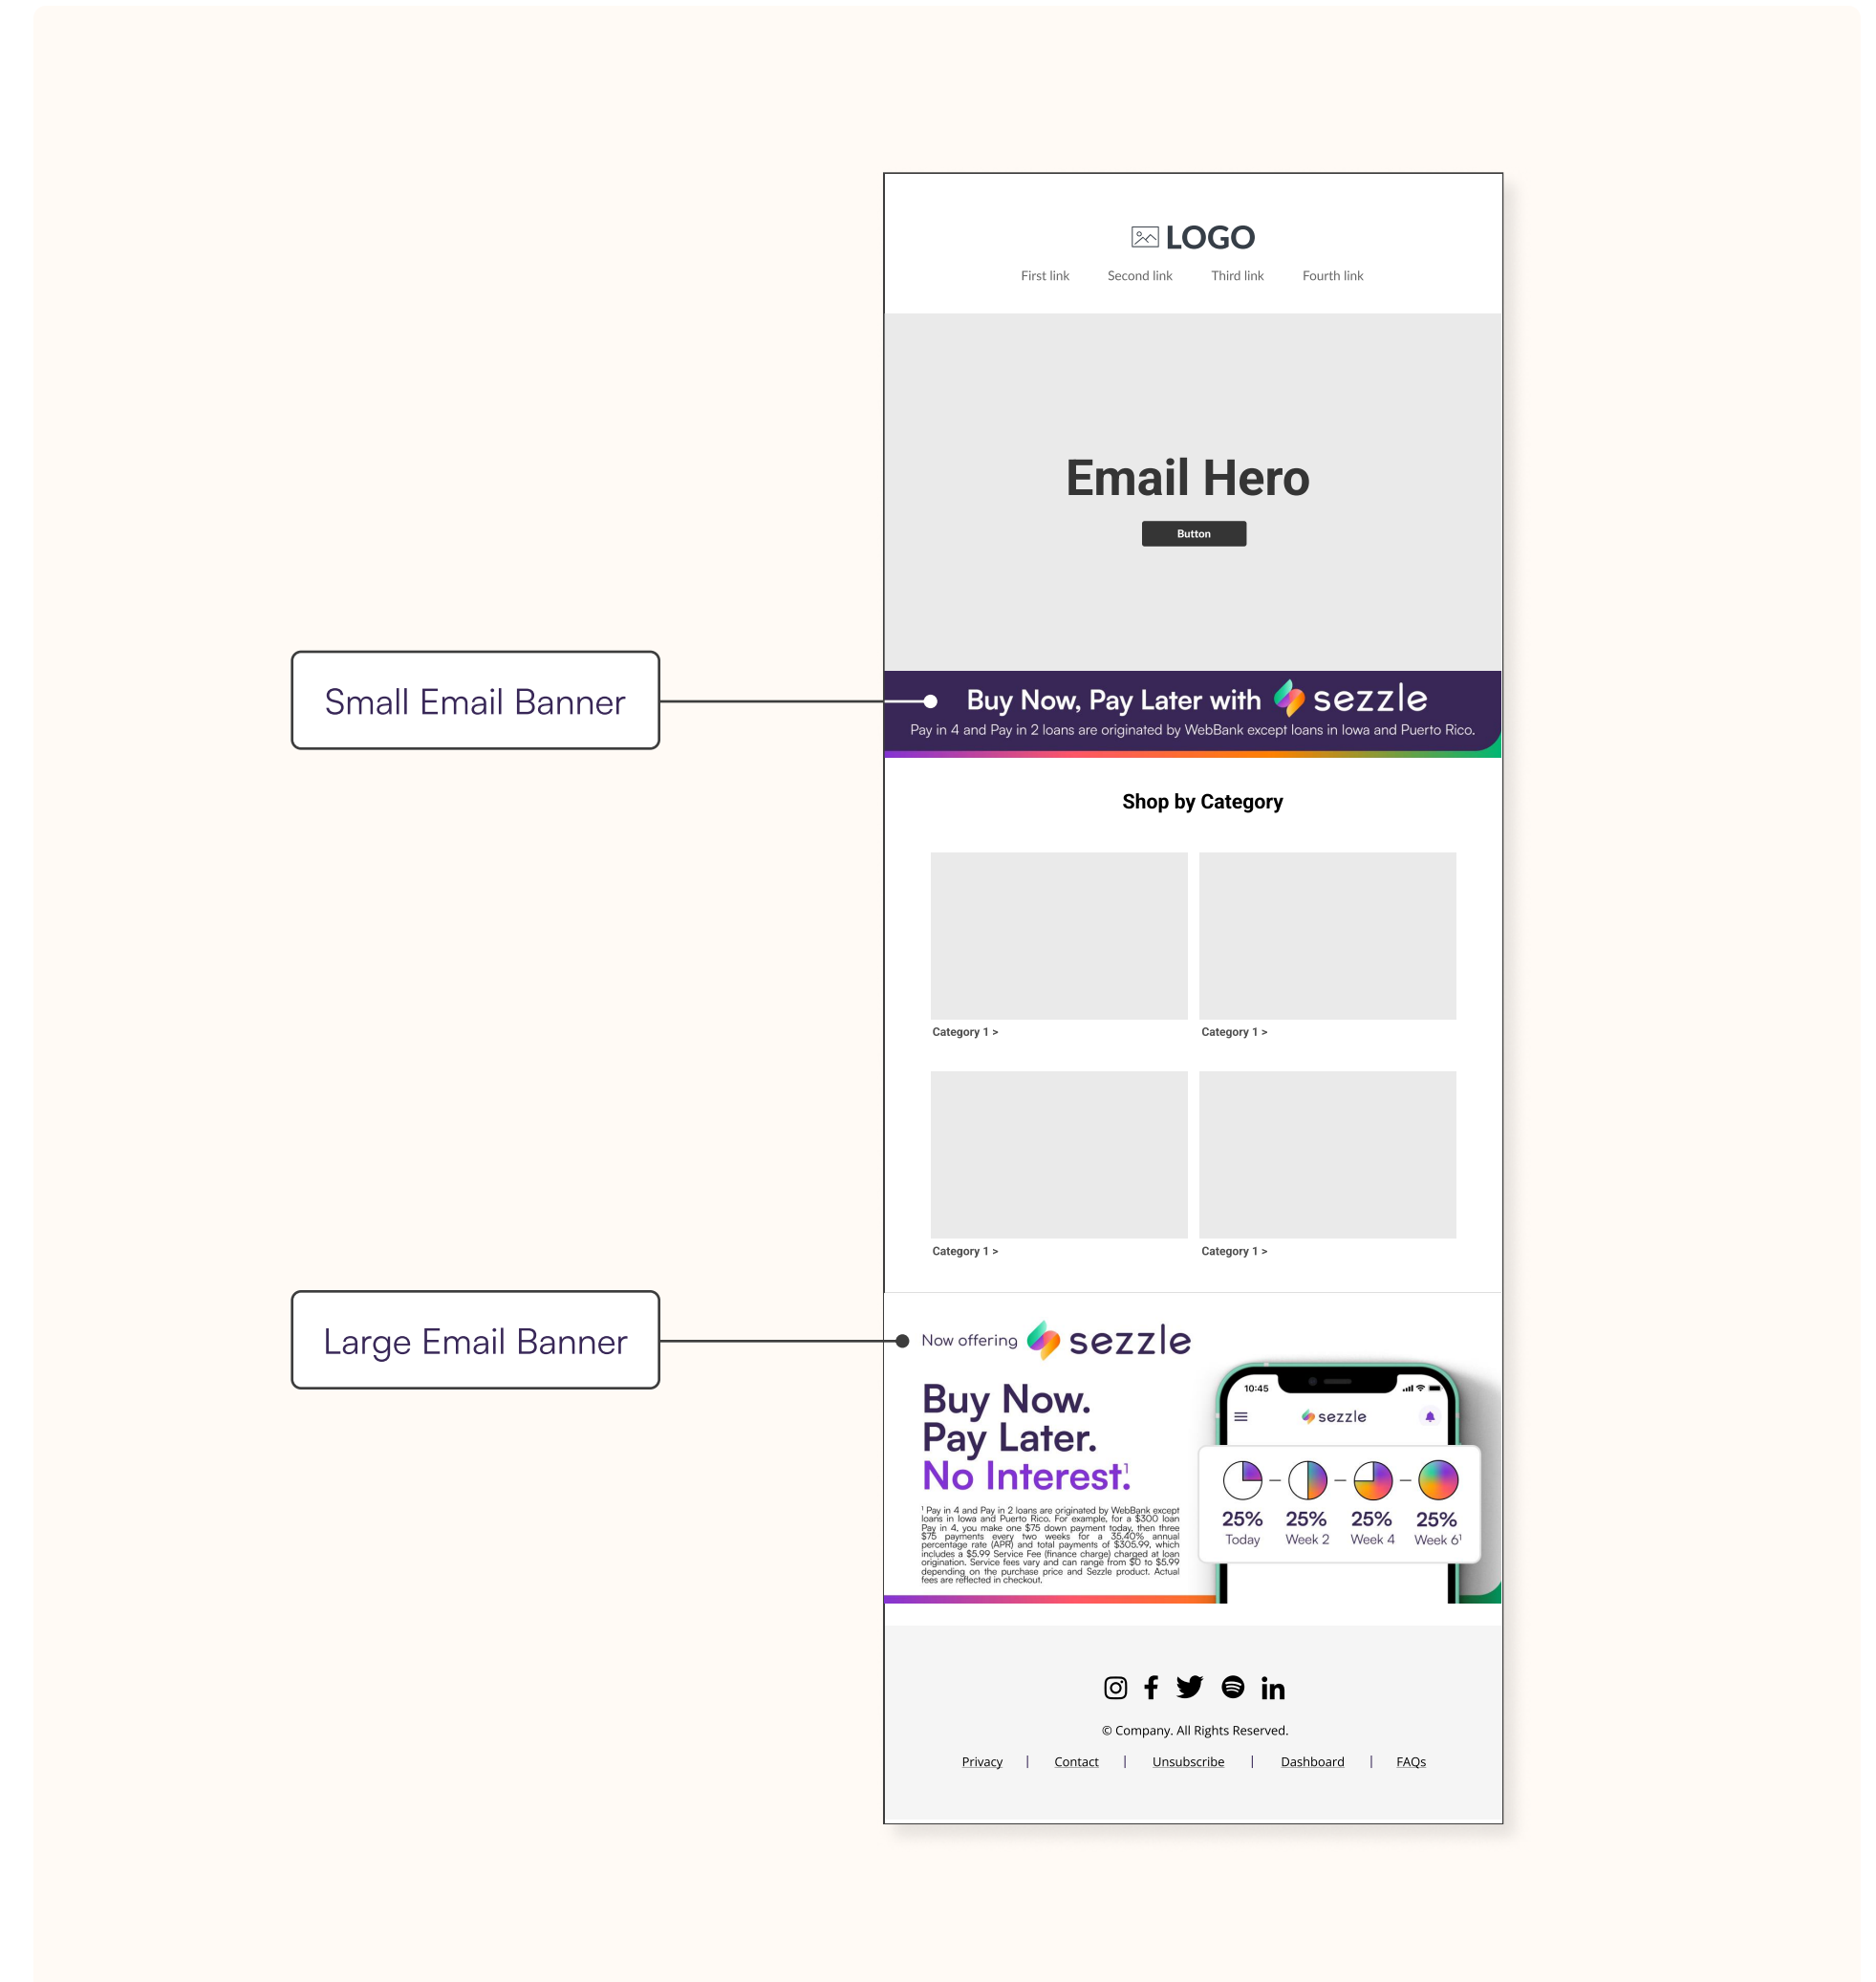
LOGO

First link Second link Third link Fourth link

Email Hero

Button

Small Email Banner

Buy Now, Pay Later with sezzle

Pay in 4 and Pay in 2 loans are originated by WebBank except loans in Iowa and Puerto Rico.

Shop by Category

Category 1 >

Category 1 >

Category 1 >

Category 1 >

Large Email Banner

Now offering sezzle

Buy Now. Pay Later. No Interest.$^1$

$^1$ Pay in 4 and Pay in 2 loans are originated by WebBank except loans in Iowa and Puerto Rico. For example, for a $300 loan Pay in 4, you make one $75 down payment today, then three $75 payments every two weeks for a 35.40% annual percentage rate (APR) and total payments of $305.99, which includes a $5.99 Service Fee (finance charge) charged at loan origination. Service fees vary and can range from $0 to $5.99 depending on the purchase price and Sezzle product. Actual fees are reflected in checkout.

10:45

sezzle

25% Today

25% Week 2

25% Week 4

25% Week 6$^1$

© Company. All Rights Reserved.

Privacy | Contact | Unsubscribe | Dashboard | FAQs